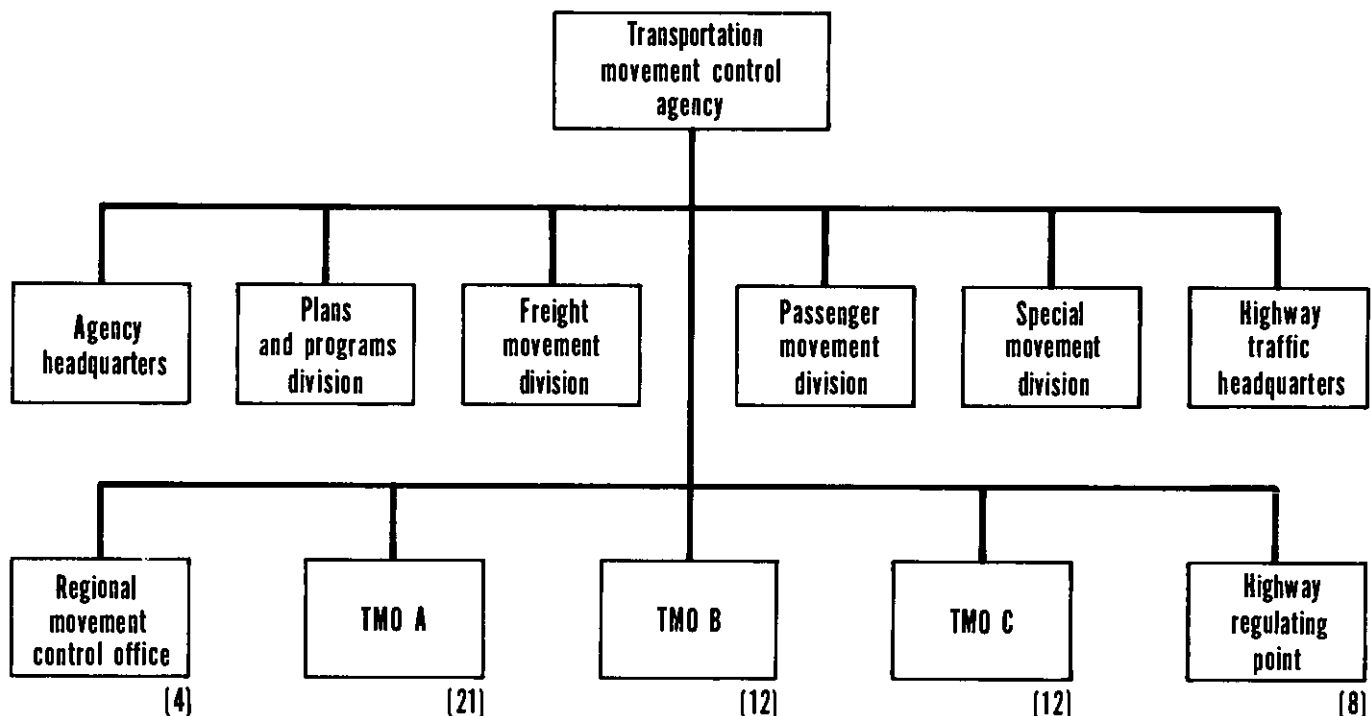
Transportation movement control agency

Agency headquarters

Plans and programs division

Freight movement division

Passenger movement division

Special movement division

Highway traffic headquarters

Regional movement control office
(4)

TMO A
(21)

TMO B
(12)

TMO C
(12)

Highway regulating point
(8)